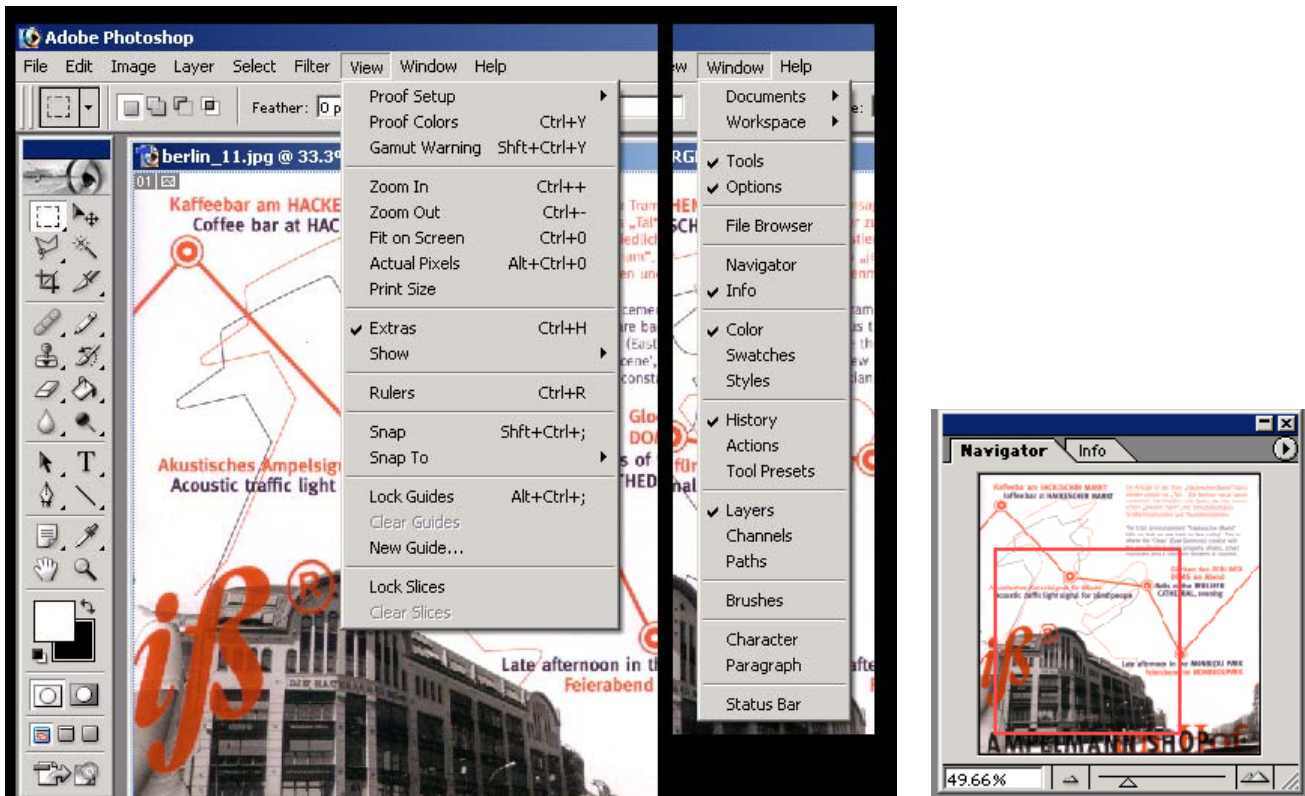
Adobe Photoshop

File Edit Image Layer Select Filter View Window Help

Feather: 0 p

berlin_11.jpg @ 33.3%

Kaffeebar am HACKE
Coffee bar at HAC

Akustisches Ampelsig
Acoustic traffic light

Late afternoon in t
Feierabend

Proof Setup
Proof Colors Ctrl+Y
Gamut Warning Shft+Ctrl+Y

Zoom In Ctrl++
Zoom Out Ctrl+-
Fit on Screen Ctrl+0
Actual Pixels Alt+Ctrl+0
Print Size

Extras Ctrl+H
Show

Rulers Ctrl+R

Snap Shft+Ctrl+;
Snap To

Lock Guides Alt+Ctrl+;
Clear Guides
New Guide...

Lock Slices
Clear Slices

Window Help

Documents
Workspace

Tools
Options

File Browser

Navigator
Info

Color
Swatches
Styles

History
Actions
Tool Presets

Layers
Channels
Paths

Brushes

Character
Paragraph

Status Bar

Navigator Info

49.66%